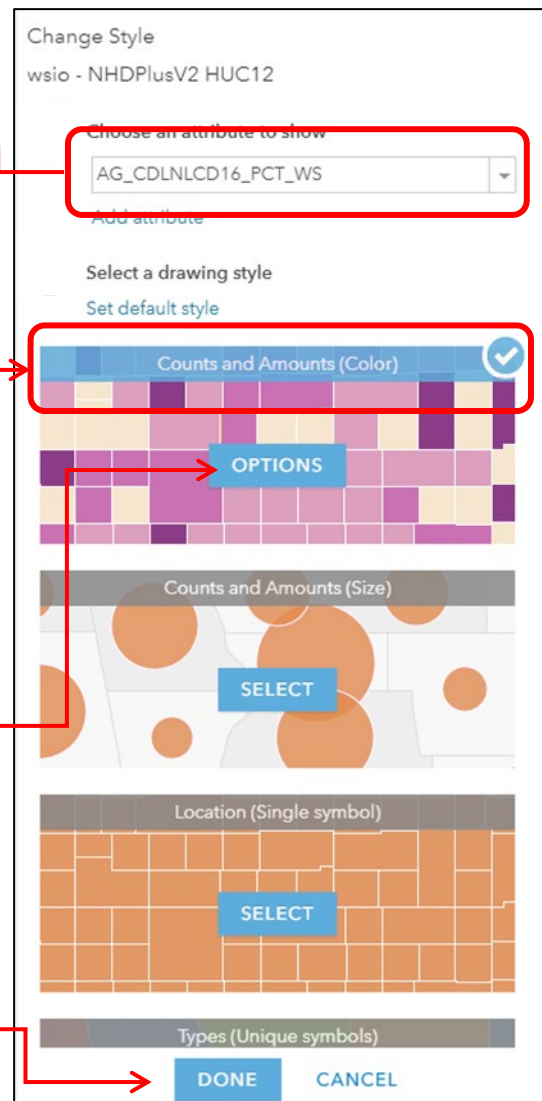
Change Style

wsio - NHDPlusV2 HUC12

Choose an attribute to show

AG_CDLNLCD16_PCT_WS

Add attribute

Select a drawing style

Set default style

Counts and Amounts (Color)

OPTIONS

Counts and Amounts (Size)

SELECT

Location (Single symbol)

SELECT

Types (Unique symbols)

DONE CANCEL